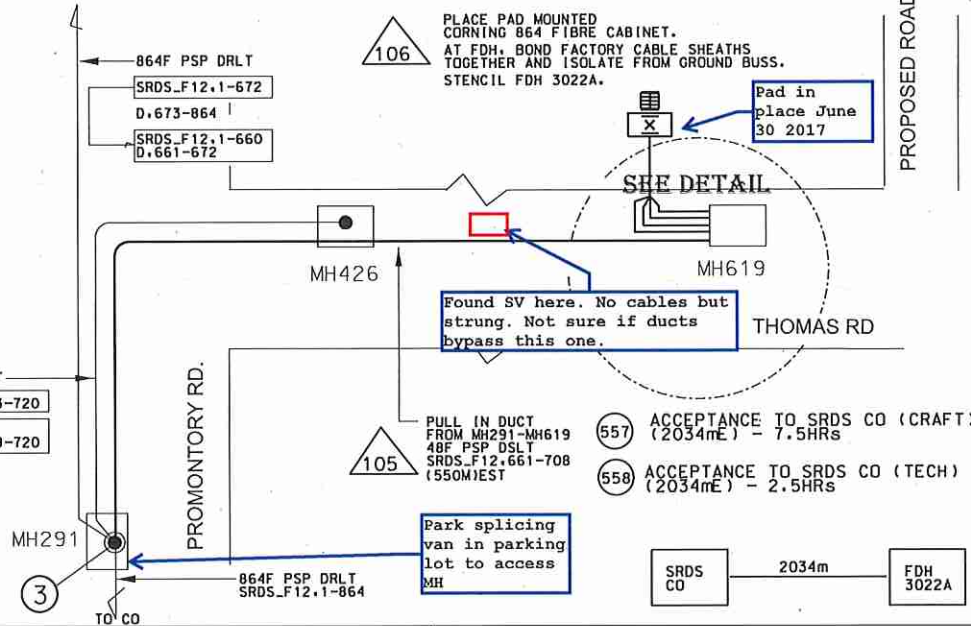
106
PLACE PAD MOUNTED CORNING 864 FIBRE CABINET.
AT FDH, BOND FACTORY CABLE SHEATHS TOGETHER AND ISOLATE FROM GROUND BUSS.
STENCIL FDH 3022A.

PROPOSED ROAD

864F PSP DRLT
SRDS_F12,1-672
D,673-864
SRDS_F12,1-660
D,661-672

Pad in place June 30 2017

X

SEE DETAIL

MH426
MH619

Found SV here. No cables but strung. Not sure if ducts bypass this one.

THOMAS RD

-720
-720

PROMONTORY RD.

105
PULL IN DUCT FROM MH291-MH619 48F PSP DSLT SRDS_F12,661-708 (550M)EST

557 ACCEPTANCE TO SRDS CO (CRAFT) (2034mE) - 7.5HRs
558 ACCEPTANCE TO SRDS CO (TECH) (2034mE) - 2.5HRs

MH291
3

Park splicing van in parking lot to access MH

864F PSP DRLT
SRDS_F12,1-864
TO CO

SRDS CO
2034m
FDH 3022A